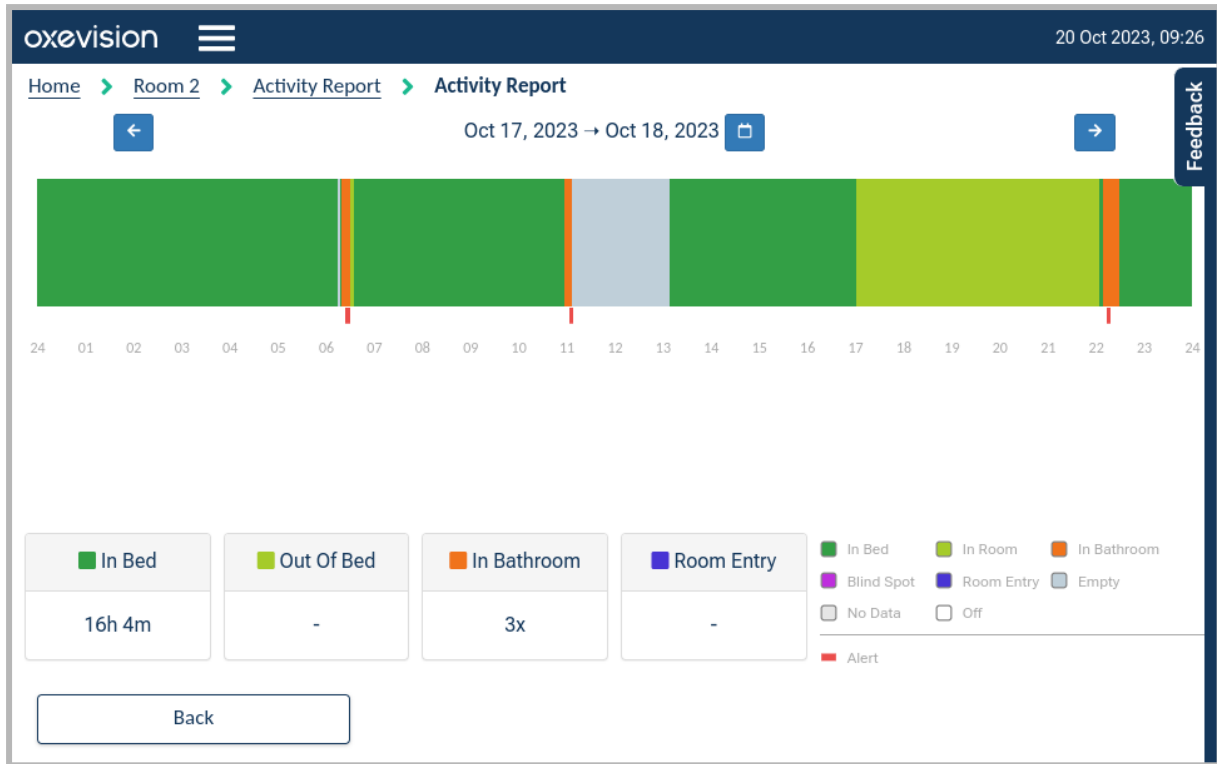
oxevision

20 Oct 2023, 09:26

Home > Room 2 > Activity Report > Activity Report

Oct 17, 2023 → Oct 18, 2023

Feedback

24 01 02 03 04 05 06 07 08 09 10 11 12 13 14 15 16 17 18 19 20 21 22 23 24

| In Bed | Out Of Bed | In Bathroom | Room Entry |
|---|---|---|---|
| 16h 4m | - | 3x | - |

In Bed
In Room
In Bathroom
Blind Spot
Room Entry
Empty
No Data
Off
Alert

Back